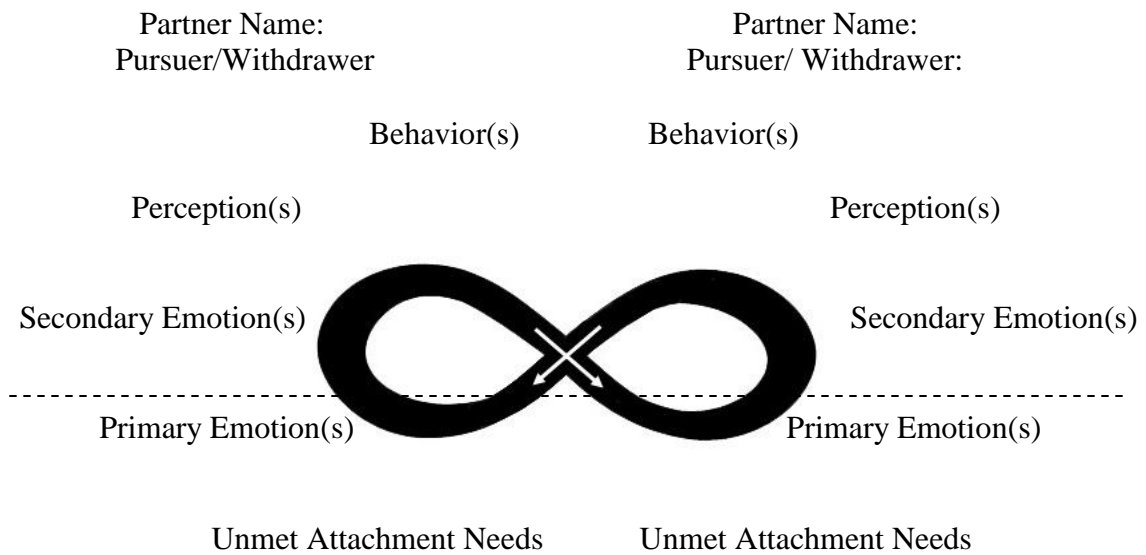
Partner Name:
Pursuer/Withdrawer

Partner Name:
Pursuer/ Withdrawer:

Behavior(s)

Behavior(s)

Perception(s)

Perception(s)

Secondary Emotion(s)

Secondary Emotion(s)

Primary Emotion(s)

Primary Emotion(s)

Unmet Attachment Needs

Unmet Attachment Needs